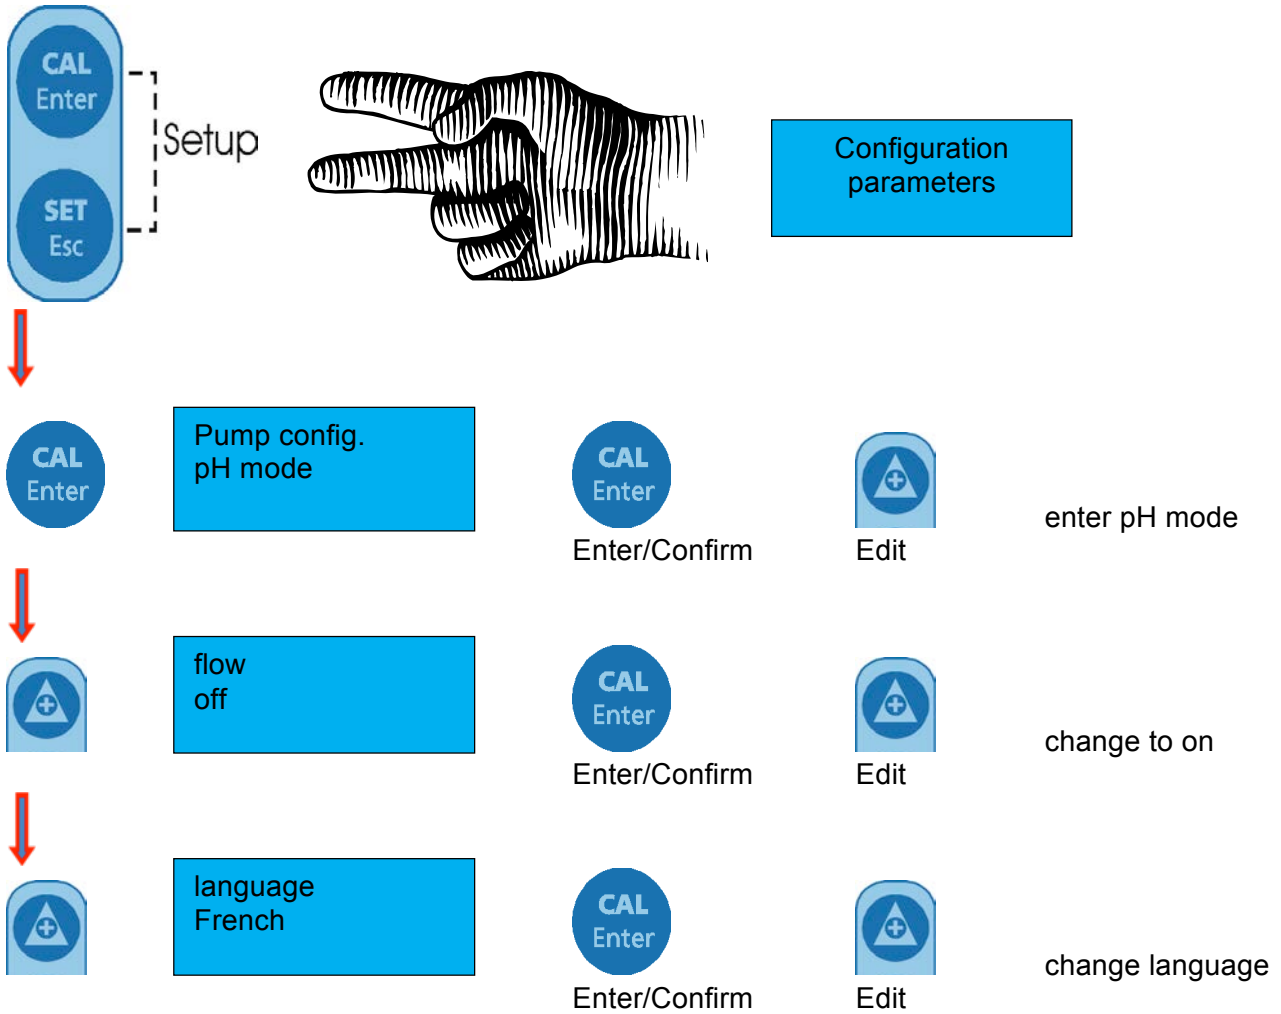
CAL
Enter

SET
Esc

Setup

Configuration parameters

CAL
Enter

Pump config.
pH mode

CAL
Enter
Enter/Confirm

Edit

enter pH mode

flow
off

CAL
Enter
Enter/Confirm

Edit

change to on

language
French

CAL
Enter
Enter/Confirm

Edit

change language